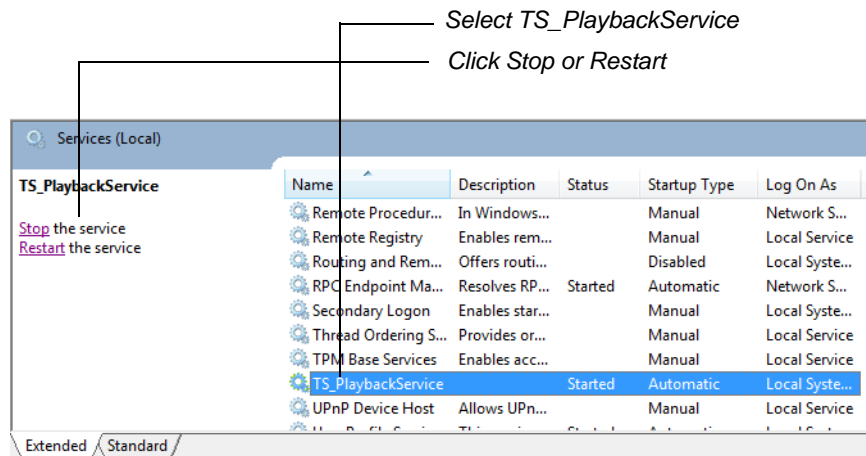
Select TS_PlaybackService

Click Stop or Restart

Services (Local)

TS_PlaybackService

Stop the service
Restart the service

| Name | Description | Status | Startup Type | Log On As |
|---|---|---|---|---|
| Remote Procedur... | In Windows... | | Manual | Network S... |
| Remote Registry | Enables rem... | | Manual | Local Service |
| Routing and Rem... | Offers routi... | | Disabled | Local Syste... |
| RPC Endpoint Ma... | Resolves RP... | Started | Automatic | Network S... |
| Secondary Logon | Enables star... | | Manual | Local Syste... |
| Thread Ordering S... | Provides or... | | Manual | Local Service |
| TPM Base Services | Enables acc... | | Manual | Local Service |
| TS_PlaybackService | | Started | Automatic | Local Syste... |
| UPnP Device Host | Allows UPn... | | Manual | Local Service |
| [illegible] | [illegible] | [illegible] | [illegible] | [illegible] |

Extended Standard